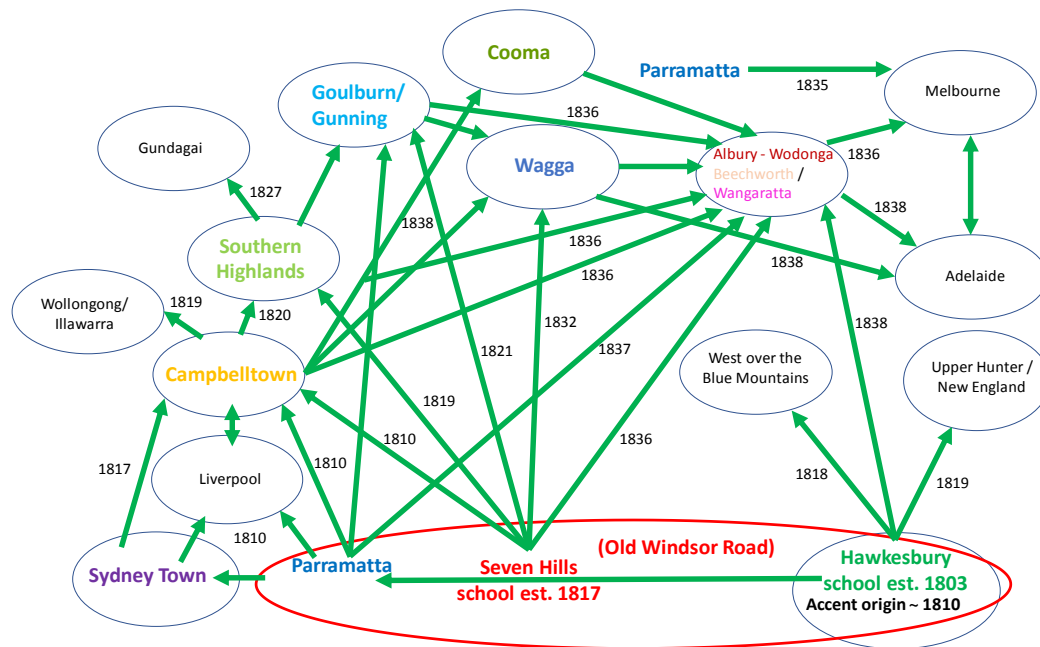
Cooma

Parramatta

1835

Melbourne

Goulburn/ Gunning

1836

Gundagai

Wagga

Albury - Wodonga Beechworth / Wangaratta

1836

1827

1838

1838

Southern Highlands

1836

1836

1838

Adelaide

Wollongong/ Illawarra

1819

1820

1832

1838

1821

1837

West over the Blue Mountains

Upper Hunter / New England

Campbelltown

1819

1810

1836

1817

Liverpool

1810

1818

1819

1810

Sydney Town

Parramatta

Seven Hills school est. 1817

(Old Windsor Road)

Hawkesbury school est. 1803

Accent origin ~ 1810